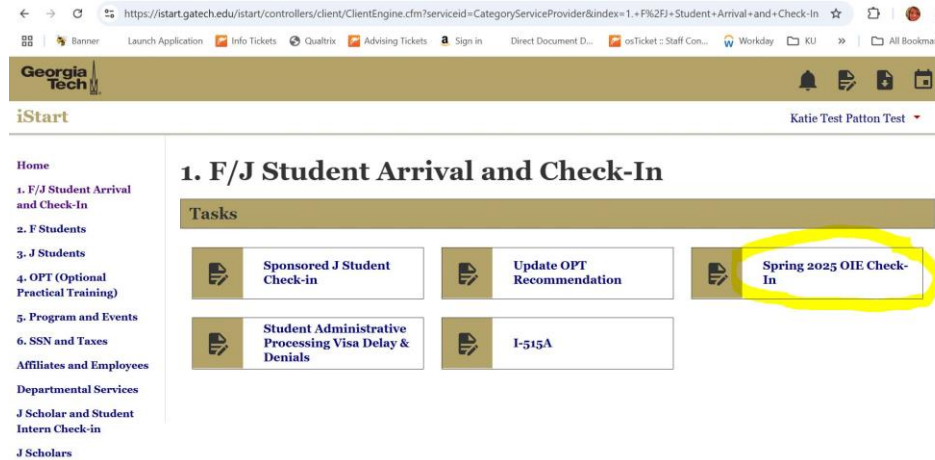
https://istart.gatech.edu/istart/controllers/client/ClientEngine.cfm?serviceid=CategoryServiceProvider&index=1.+F%2FJ+Student+Arrival+and+Check-In

Banner Launch Application Info Tickets Qualtrix Advising Tickets Sign in Direct Document D... osTicket :: Staff Con... Workday KU » All Bookma

Georgia Tech

iStart

Katie Test Patton Test

Home
1. F/J Student Arrival and Check-In
2. F Students
3. J Students
4. OPT (Optional Practical Training)
5. Program and Events
6. SSN and Taxes
Affiliates and Employees
Departmental Services
J Scholar and Student Intern Check-in
J Scholars

1. F/J Student Arrival and Check-In

Tasks

Sponsored J Student Check-in

Update OPT Recommendation

Spring 2025 OIE Check-In

Student Administrative Processing Visa Delay & Denials

I-515A